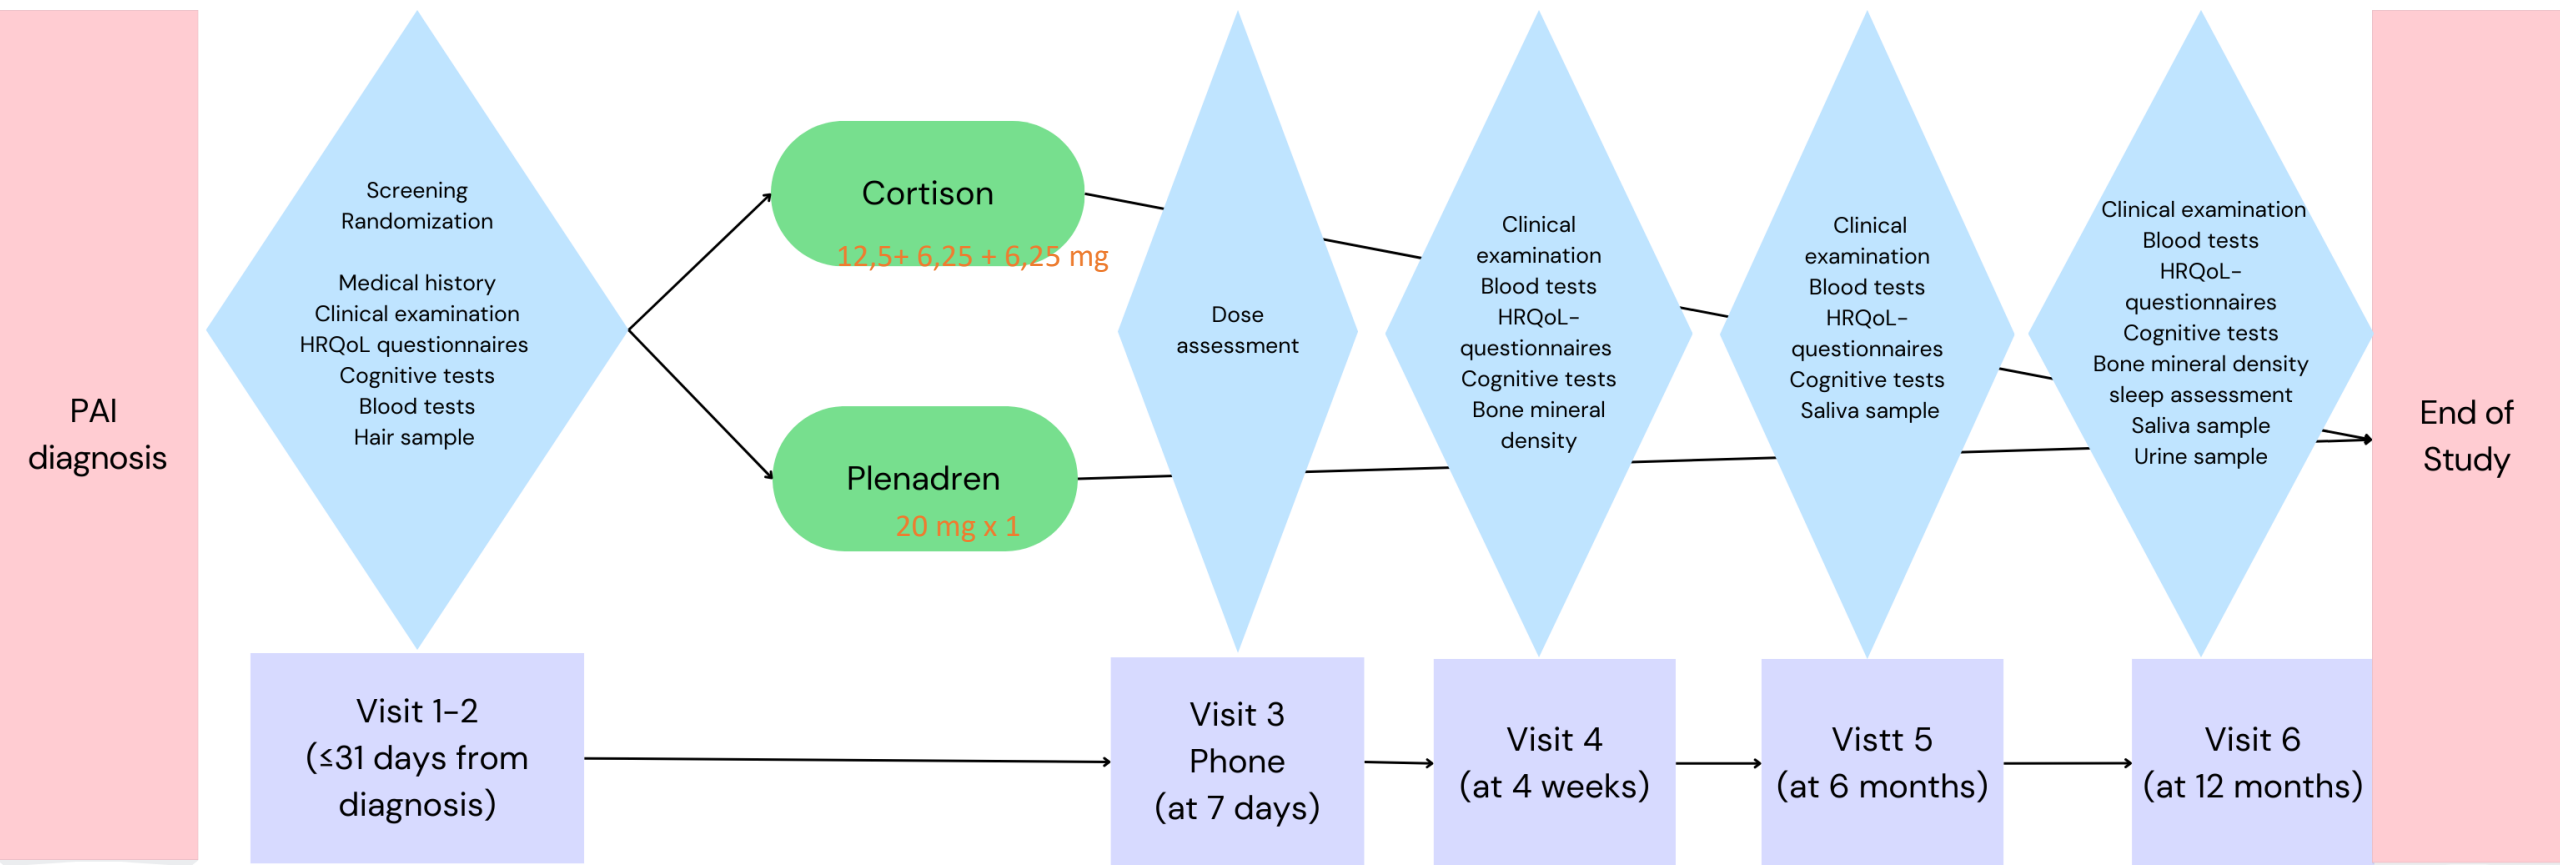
PAI diagnosis

Screening
Randomization

Medical history
Clinical examination
HRQoL questionnaires
Cognitive tests
Blood tests
Hair sample

Cortison
12,5+ 6,25 + 6,25 mg

Plenadren
20 mg x 1

Dose assessment

Clinical examination
Blood tests
HRQoL-questionnaires
Cognitive tests
Bone mineral density

Clinical examination
Blood tests
HRQoL-questionnaires
Cognitive tests
Saliva sample

Clinical examination
Blood tests
HRQoL-questionnaires
Cognitive tests
Bone mineral density
sleep assessment
Saliva sample
Urine sample

End of Study

Visit 1-2
(≤31 days from diagnosis)

Visit 3
Phone
(at 7 days)

Visit 4
(at 4 weeks)

Vistt 5
(at 6 months)

Visit 6
(at 12 months)